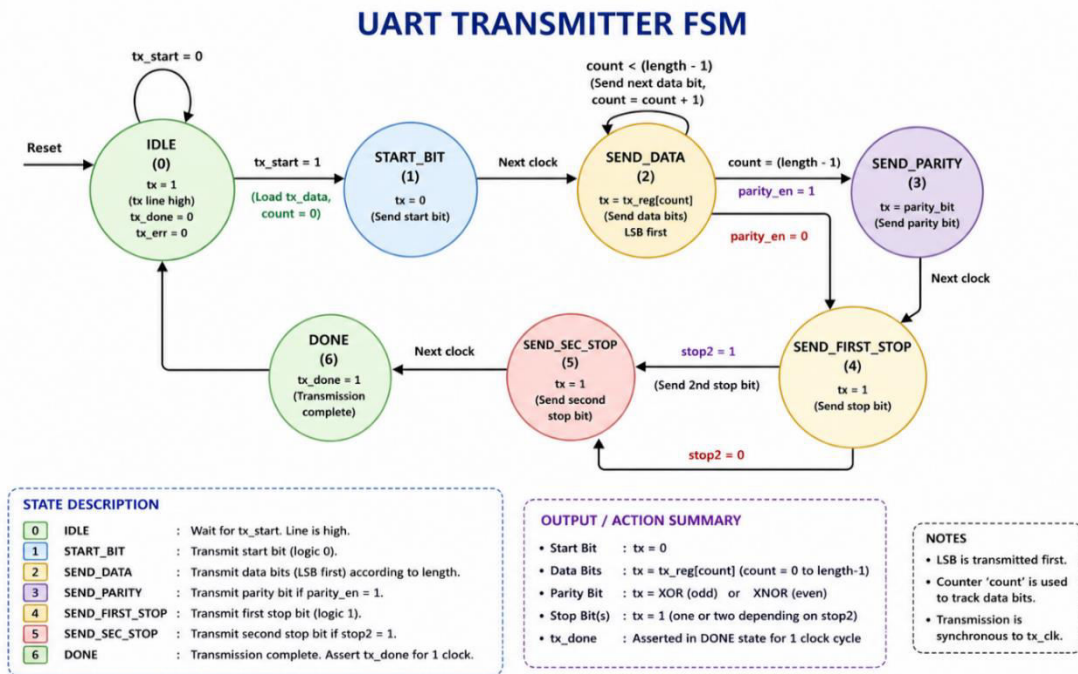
UART TRANSMITTER FSM

tx_start = 0

Reset

IDLE
(0)
tx = 1
(tx line high)
tx_done = 0
tx_err = 0

tx_start = 1
(Load tx_data, count = 0)

START_BIT
(1)
tx = 0
(Send start bit)

Next clock

count < (length - 1)
(Send next data bit, count = count + 1)

SEND_DATA
(2)
tx = tx_reg[count]
(Send data bits)
LSB first

count = (length - 1)
parity_en = 1

SEND_PARITY
(3)
tx = parity_bit
(Send parity bit)

parity_en = 0

Next clock

SEND_FIRST_STOP
(4)
tx = 1
(Send stop bit)

stop2 = 1
(Send 2nd stop bit)

SEND_SEC_STOP
(5)
tx = 1
(Send second stop bit)

stop2 = 0

Next clock

DONE
(6)
tx_done = 1
(Transmission complete)

STATE DESCRIPTION

| | | |
|---|---|---|
| 0 | IDLE | : Wait for tx_start. Line is high. |
| 1 | START_BIT | : Transmit start bit (logic 0). |
| 2 | SEND_DATA | : Transmit data bits (LSB first) according to length. |
| 3 | SEND_PARITY | : Transmit parity bit if parity_en = 1. |
| 4 | SEND_FIRST_STOP | : Transmit first stop bit (logic 1). |
| 5 | SEND_SEC_STOP | : Transmit second stop bit if stop2 = 1. |
| 6 | DONE | : Transmission complete. Assert tx_done for 1 clock. |

OUTPUT / ACTION SUMMARY

• Start Bit : tx = 0
• Data Bits : tx = tx_reg[count] (count = 0 to length-1)
• Parity Bit : tx = XOR (odd) or XNOR (even)
• Stop Bit(s) : tx = 1 (one or two depending on stop2)
• tx_done : Asserted in DONE state for 1 clock cycle

NOTES
• LSB is transmitted first.
• Counter 'count' is used to track data bits.
• Transmission is synchronous to tx_clk.